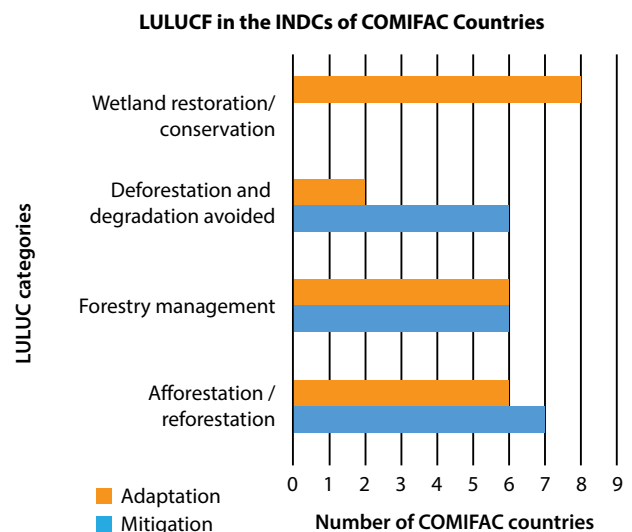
LULUCF in the INDCs of COMIFAC Countries

LULUC categories

Wetland restoration/ conservation

Deforestation and degradation avoided

Forestry management

Afforestation / reforestation

0 1 2 3 4 5 6 7 8 9

Number of COMIFAC countries

Adaptation
Mitigation